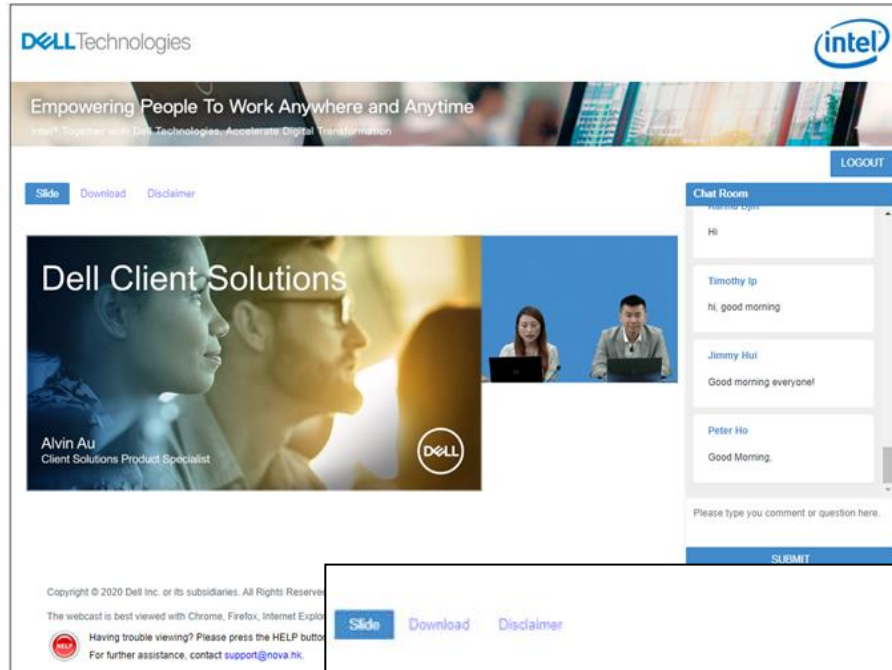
DELLTechnologies

intel

Empowering People To Work Anywhere and Anytime

Intel® Together with Dell Technologies, Accelerate Digital Transformation

LOGOUT

Slide Download Disclaimer

Dell Client Solutions

Alvin Au
Client Solutions Product Specialist

DELL

Chat Room

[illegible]

Hi

Timothy Ip

hi, good morning

Jimmy Hui

Good morning everyone!

Peter Ho

Good Morning,

Please type you comment or question here.

SUBMIT

Copyright © 2020 Dell Inc. or its subsidiaries. All Rights Reserve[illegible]

The webcast is best viewed with Chrome, Firefox, Internet Explor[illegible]

HELP

Having trouble viewing? Please press the HELP butto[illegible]

For further assistance, contact support@nova.hk.

Slide Download Disclaimer